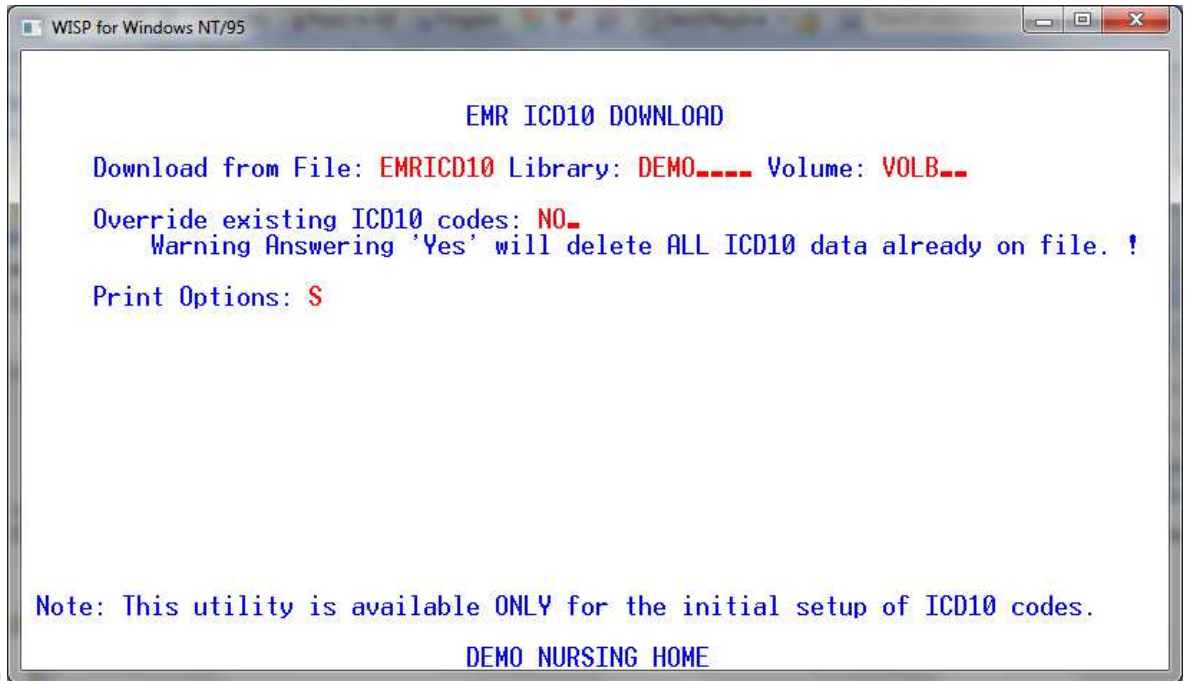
WISP for Windows NT/95

EMR ICD10 DOWNLOAD

Download from File: EMRICD10 Library: DEMO____ Volume: VOLB__

Override existing ICD10 codes: NO_
Warning Answering 'Yes' will delete ALL ICD10 data already on file. !

Print Options: S

Note: This utility is available ONLY for the initial setup of ICD10 codes.

DEMO NURSING HOME